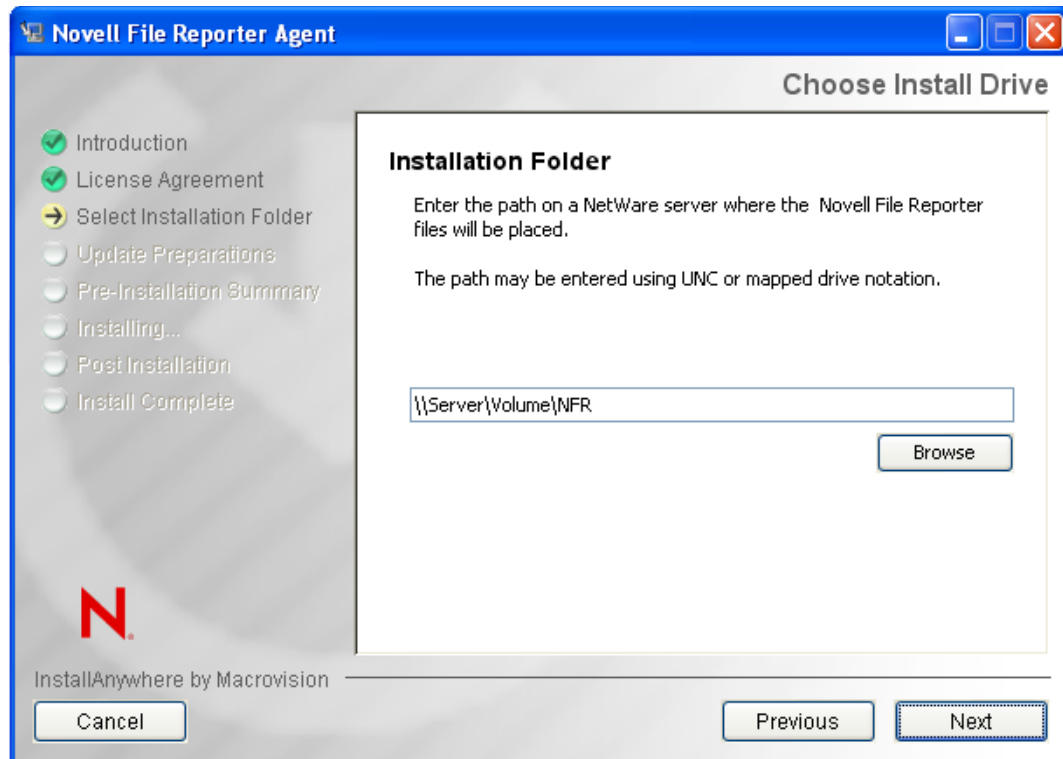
Novell File Reporter Agent

Choose Install Drive

Introduction
License Agreement
Select Installation Folder
Update Preparations
Pre-Installation Summary
Installing...
Post Installation
Install Complete

Installation Folder

Enter the path on a NetWare server where the Novell File Reporter files will be placed.

The path may be entered using UNC or mapped drive notation.

\\Server\Volume\NFR

Browse

N.

InstallAnywhere by Macrovision

Cancel

Previous

Next